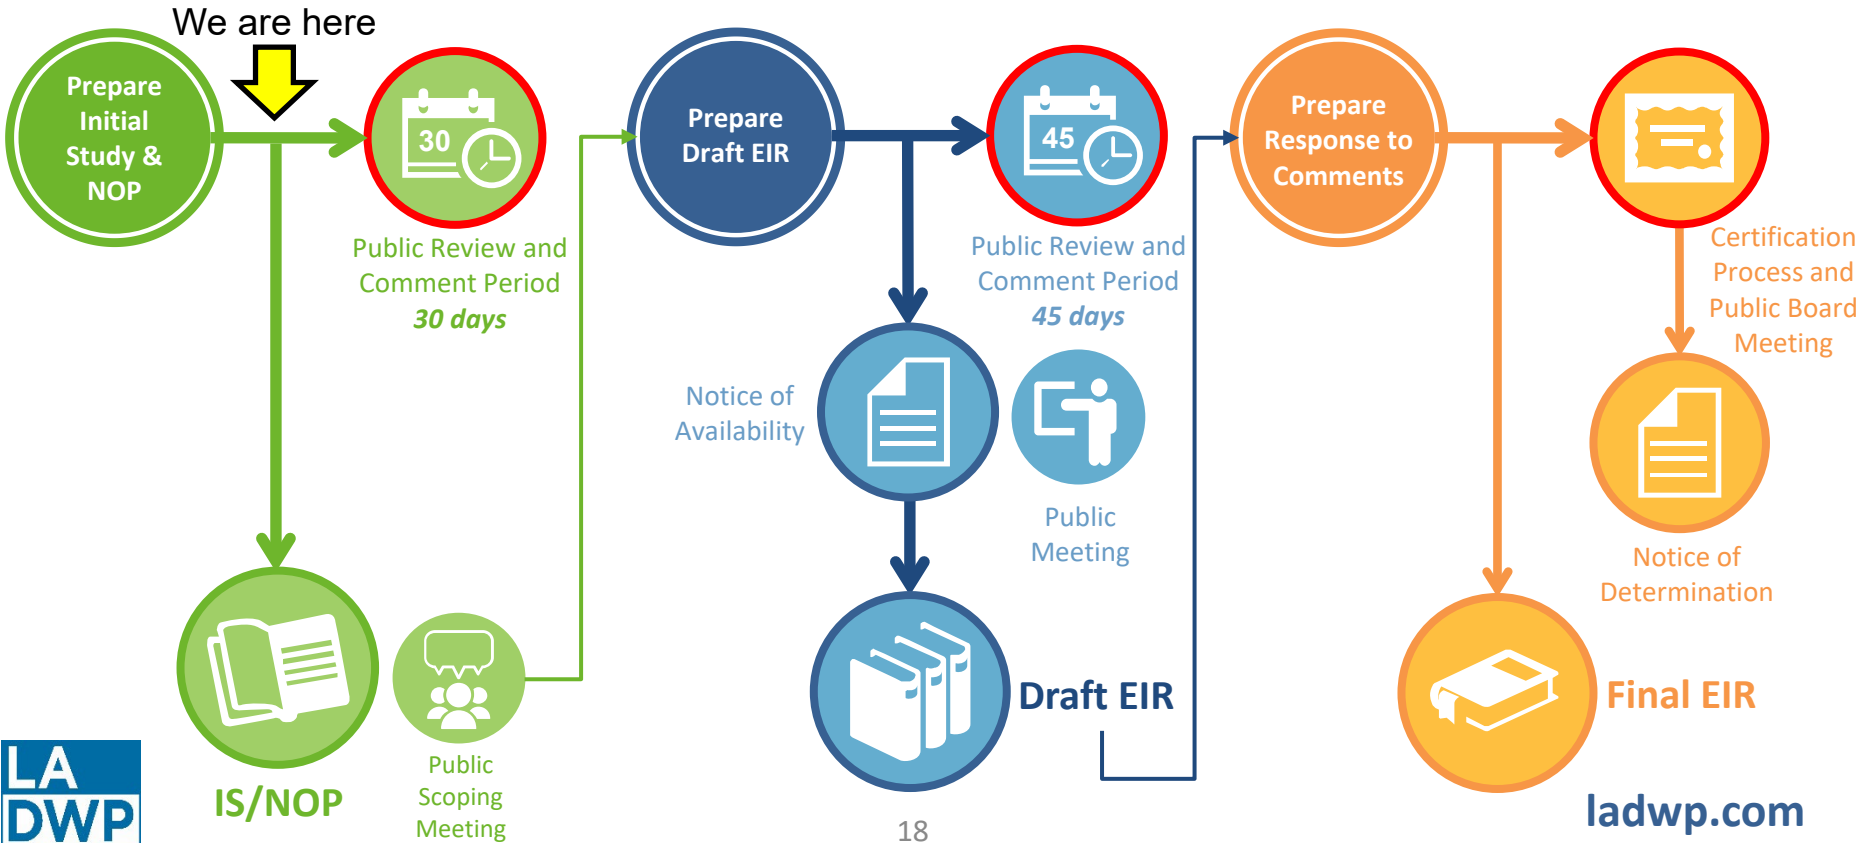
We are here

Prepare Initial Study & NOP

30

Public Review and Comment Period
*30 days*

IS/NOP

Public Scoping Meeting

Prepare Draft EIR

45

Public Review and Comment Period
*45 days*

Notice of Availability

Public Meeting

Draft EIR

Prepare Response to Comments

Certification Process and Public Board Meeting

Notice of Determination

Final EIR

LA DWP

18

ladwp.com